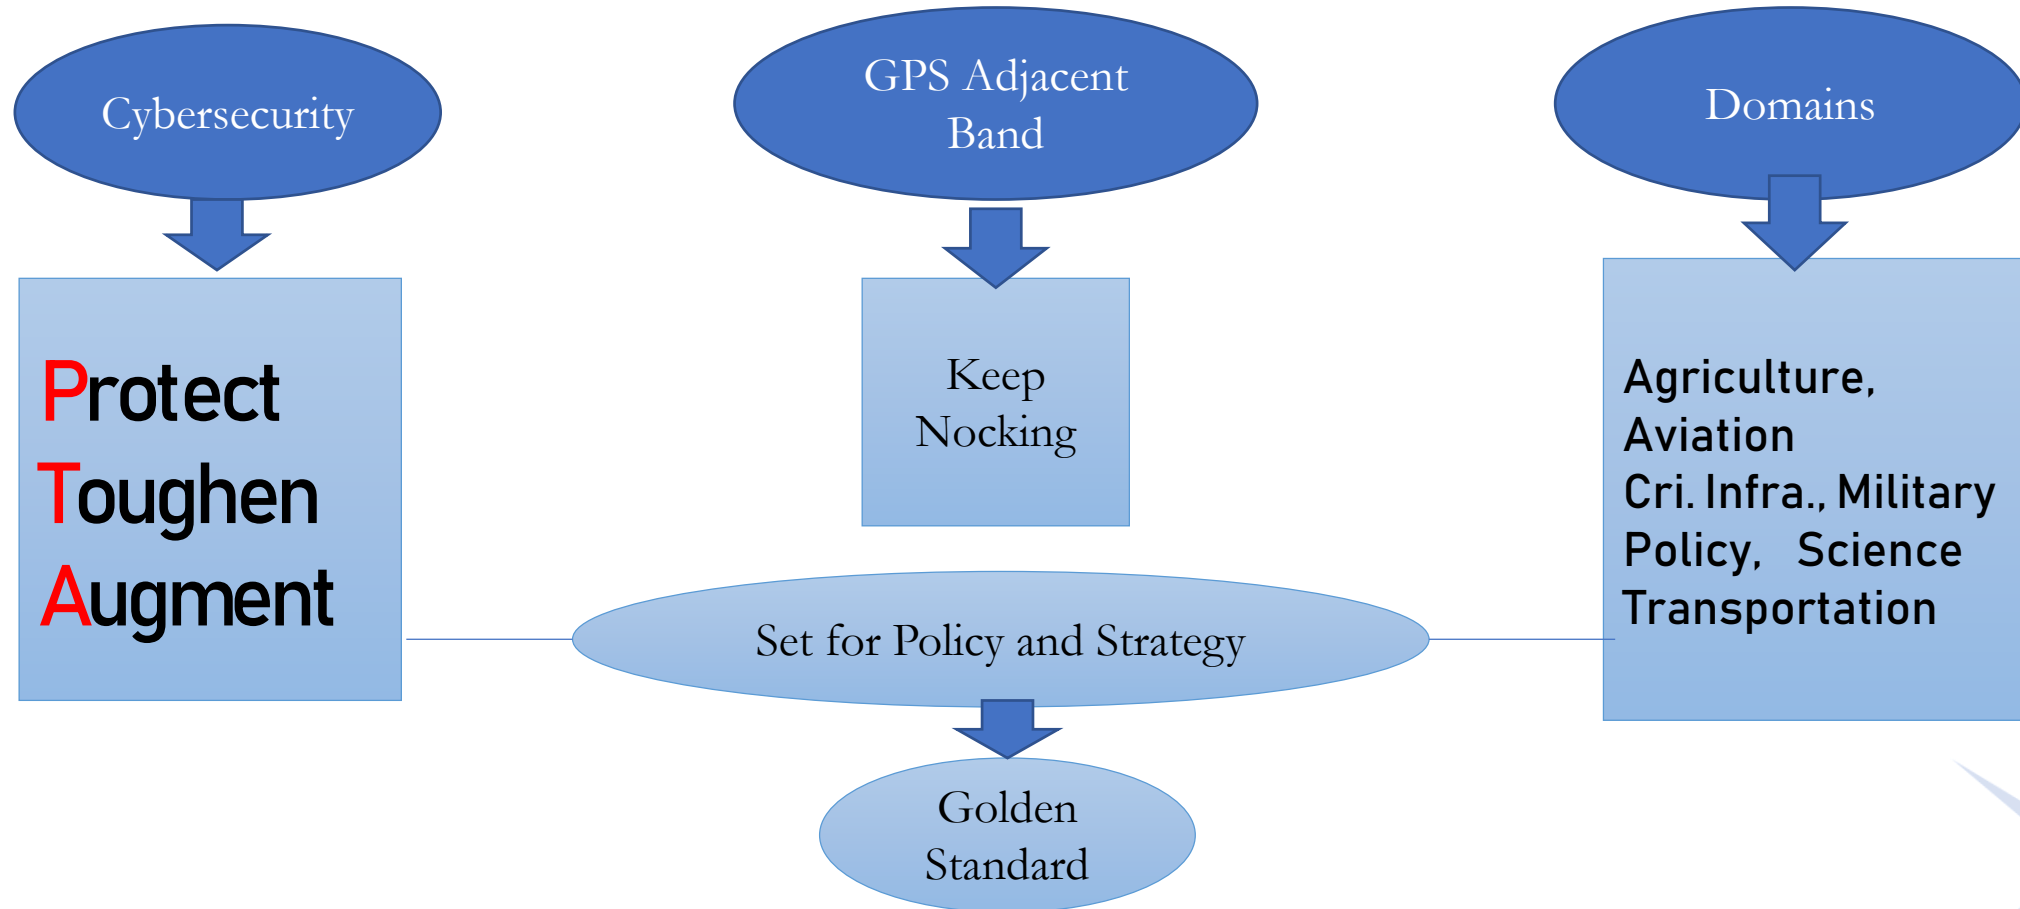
Cybersecurity

GPS Adjacent Band

Domains

Protect
Toughen
Augment

Keep Nocking

Agriculture,
Aviation
Cri. Infra., Military
Policy, Science
Transportation

Set for Policy and Strategy

Golden Standard